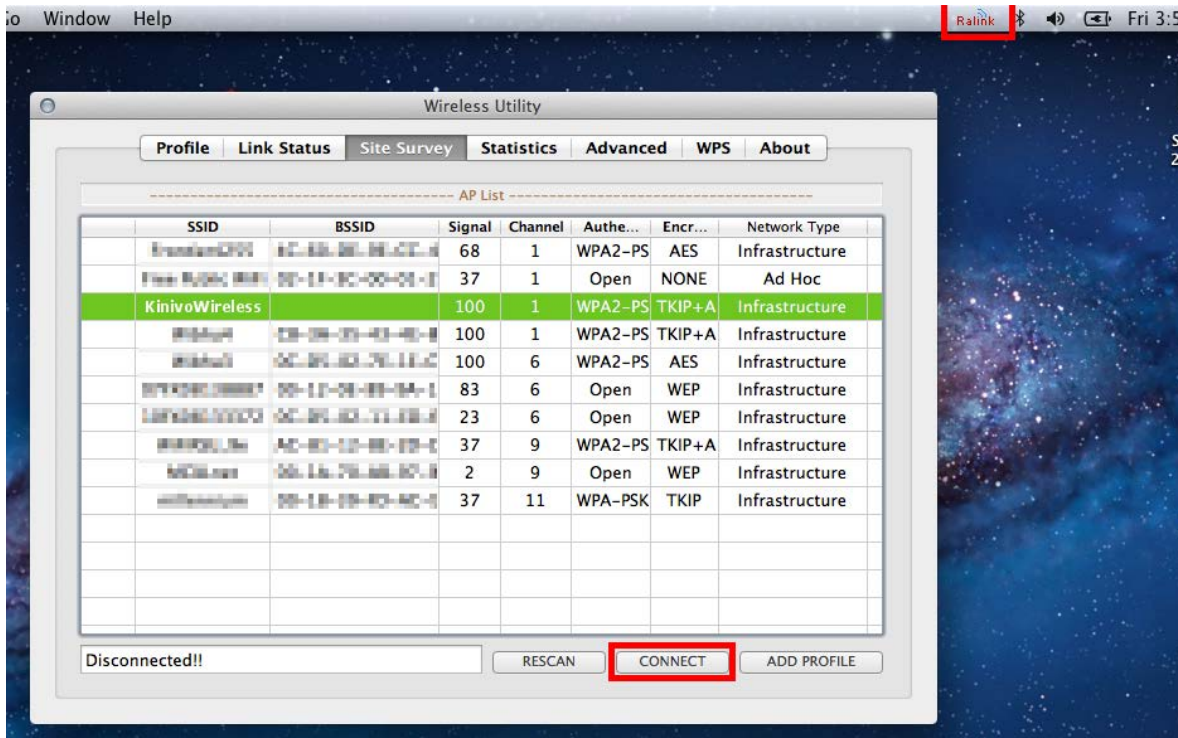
o Window Help

Ralink Fri 3:5

Wireless Utility

Profile | Link Status | Site Survey | Statistics | Advanced | WPS | About

AP List

| SSID | BSSID | Signal | Channel | Authe... | Encr... | Network Type |
|---|---|---|---|---|---|---|
| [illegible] | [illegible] | 68 | 1 | WPA2-PS | AES | Infrastructure |
| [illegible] | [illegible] | 37 | 1 | Open | NONE | Ad Hoc |
| KinivoWireless | | 100 | 1 | WPA2-PS | TKIP+A | Infrastructure |
| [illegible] | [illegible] | 100 | 1 | WPA2-PS | TKIP+A | Infrastructure |
| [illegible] | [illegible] | 100 | 6 | WPA2-PS | AES | Infrastructure |
| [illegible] | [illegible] | 83 | 6 | Open | WEP | Infrastructure |
| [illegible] | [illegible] | 23 | 6 | Open | WEP | Infrastructure |
| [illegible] | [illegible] | 37 | 9 | WPA2-PS | TKIP+A | Infrastructure |
| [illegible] | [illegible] | 2 | 9 | Open | WEP | Infrastructure |
| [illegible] | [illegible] | 37 | 11 | WPA-PSK | TKIP | Infrastructure |

Disconnected!!

RESCAN CONNECT ADD PROFILE